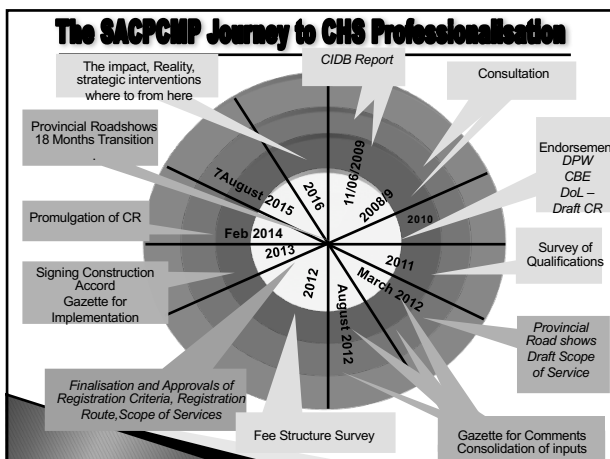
The SACPCMP Journey to CHS Professionalisation

The impact, Reality, strategic interventions where to from here

CIDB Report

Consultation

Provincial Roadshows 18 Months Transition .

Endorsement DPW CBE DoL – Draft CR

Promulgation of CR

Survey of Qualifications

Signing Construction Accord Gazette for Implementation

Provincial Road shows Draft Scope of Service

Finalisation and Approvals of Registration Criteria, Registration Route,Scope of Services

Fee Structure Survey

Gazette for Comments Consolidation of inputs

11/06/2009

2008/9

2010

2011

March 2012

August 2012

2012

2013

Feb 2014

7August 2015

2016